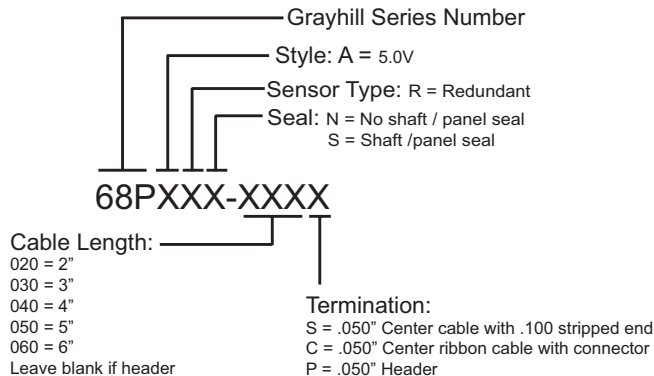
Grayhill Series Number

Style: A = 5.0V

Sensor Type: R = Redundant

Seal: N = No shaft / panel seal
S = Shaft /panel seal

68PXXX-XXXX

Cable Length:
020 = 2”
030 = 3”
040 = 4”
050 = 5”
060 = 6”
Leave blank if header

Termination:
S = .050” Center cable with .100 stripped end
C = .050” Center ribbon cable with connector
P = .050” Header